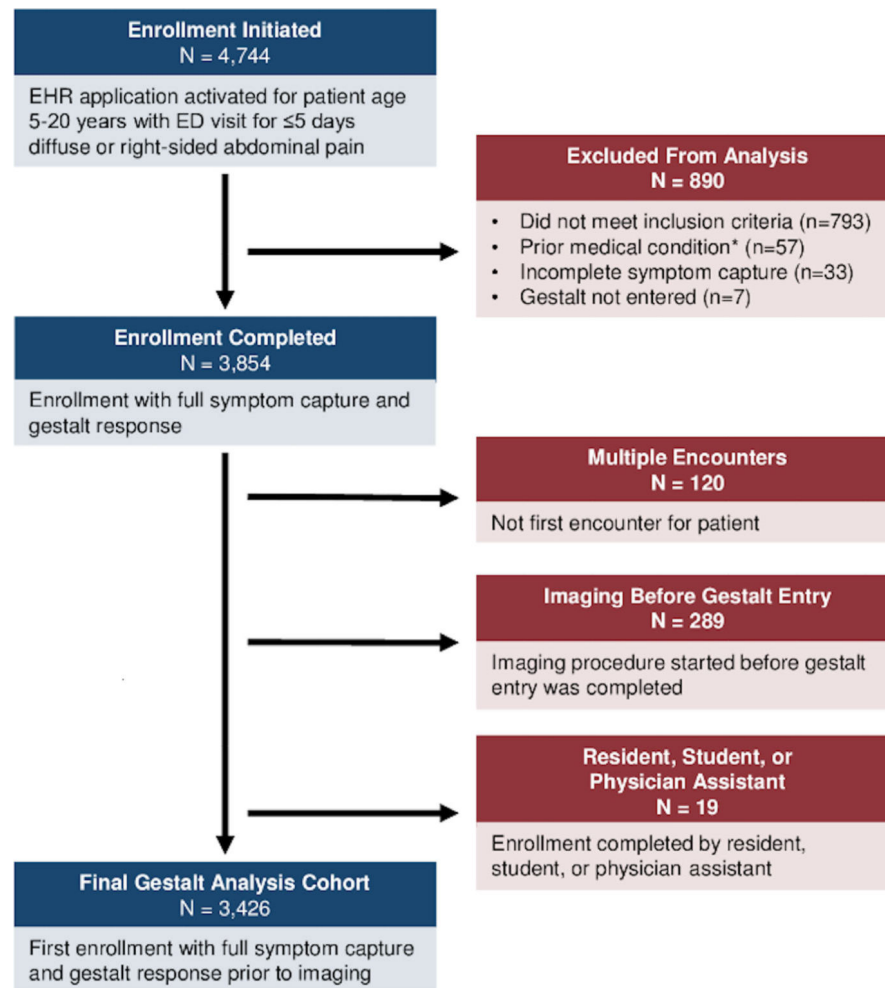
Enrollment Initiated
N = 4,744

EHR application activated for patient age 5-20 years with ED visit for ≤5 days diffuse or right-sided abdominal pain

Excluded From Analysis
N = 890

• Did not meet inclusion criteria (n=793)
• Prior medical condition* (n=57)
• Incomplete symptom capture (n=33)
• Gestalt not entered (n=7)

Enrollment Completed
N = 3,854

Enrollment with full symptom capture and gestalt response

Multiple Encounters
N = 120

Not first encounter for patient

Imaging Before Gestalt Entry
N = 289

Imaging procedure started before gestalt entry was completed

Resident, Student, or Physician Assistant
N = 19

Enrollment completed by resident, student, or physician assistant

Final Gestalt Analysis Cohort
N = 3,426

First enrollment with full symptom capture and gestalt response prior to imaging